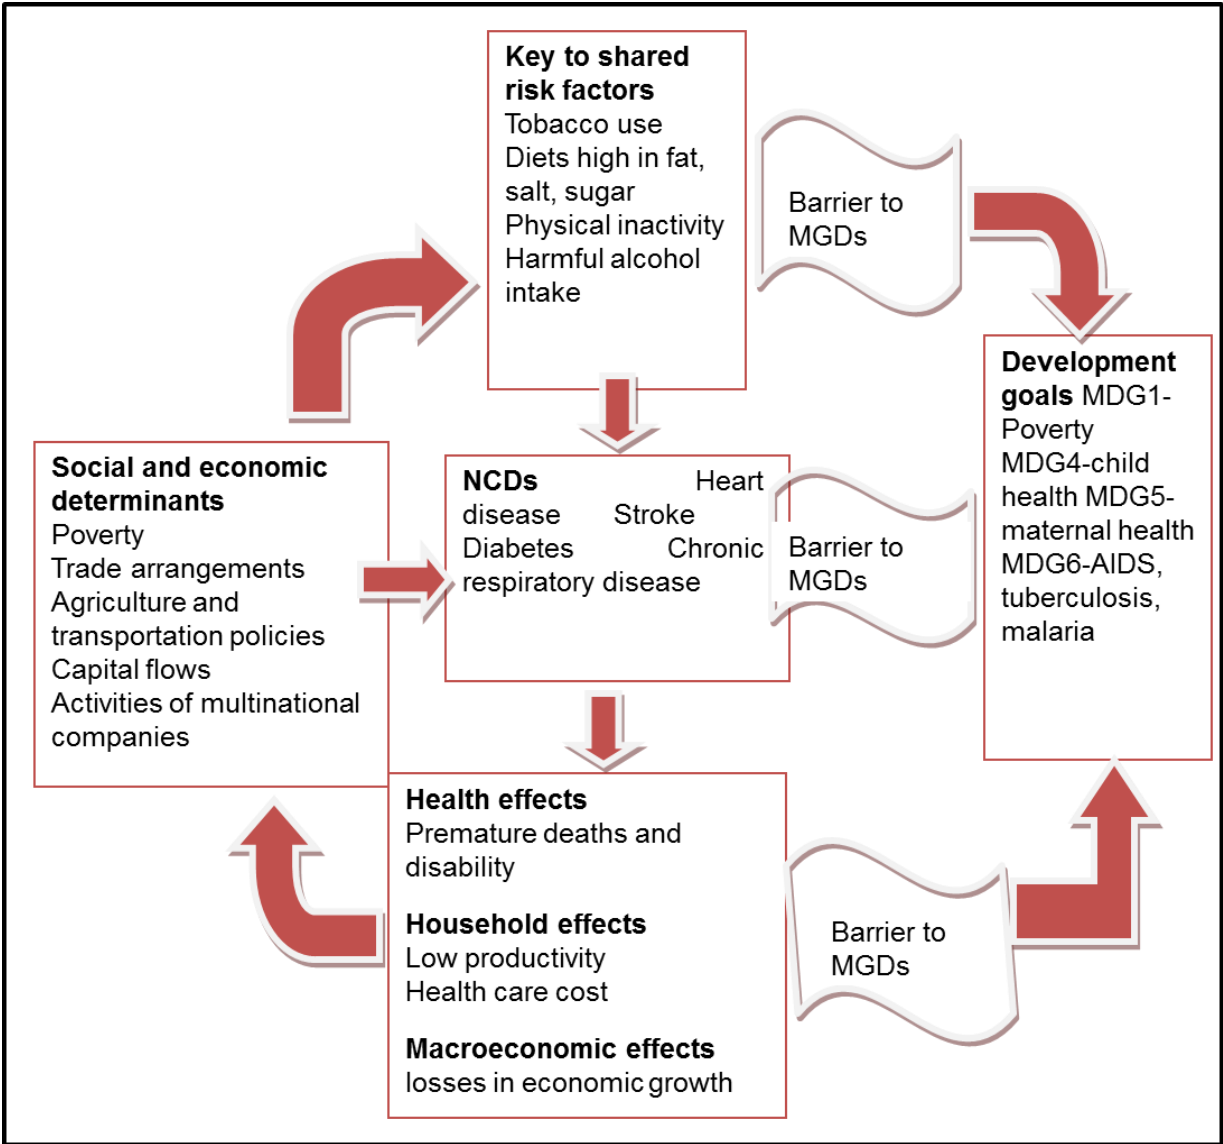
Key to shared risk factors
Tobacco use
Diets high in fat, salt, sugar
Physical inactivity
Harmful alcohol intake

Barrier to MGDs

Development goals MDG1-Poverty MDG4-child health MDG5-maternal health MDG6-AIDS, tuberculosis, malaria

Social and economic determinants
Poverty
Trade arrangements
Agriculture and transportation policies
Capital flows
Activities of multinational companies

NCDs Heart disease Stroke Diabetes Chronic respiratory disease

Barrier to MGDs

Health effects
Premature deaths and disability

Household effects
Low productivity
Health care cost

Macroeconomic effects
losses in economic growth

Barrier to MGDs